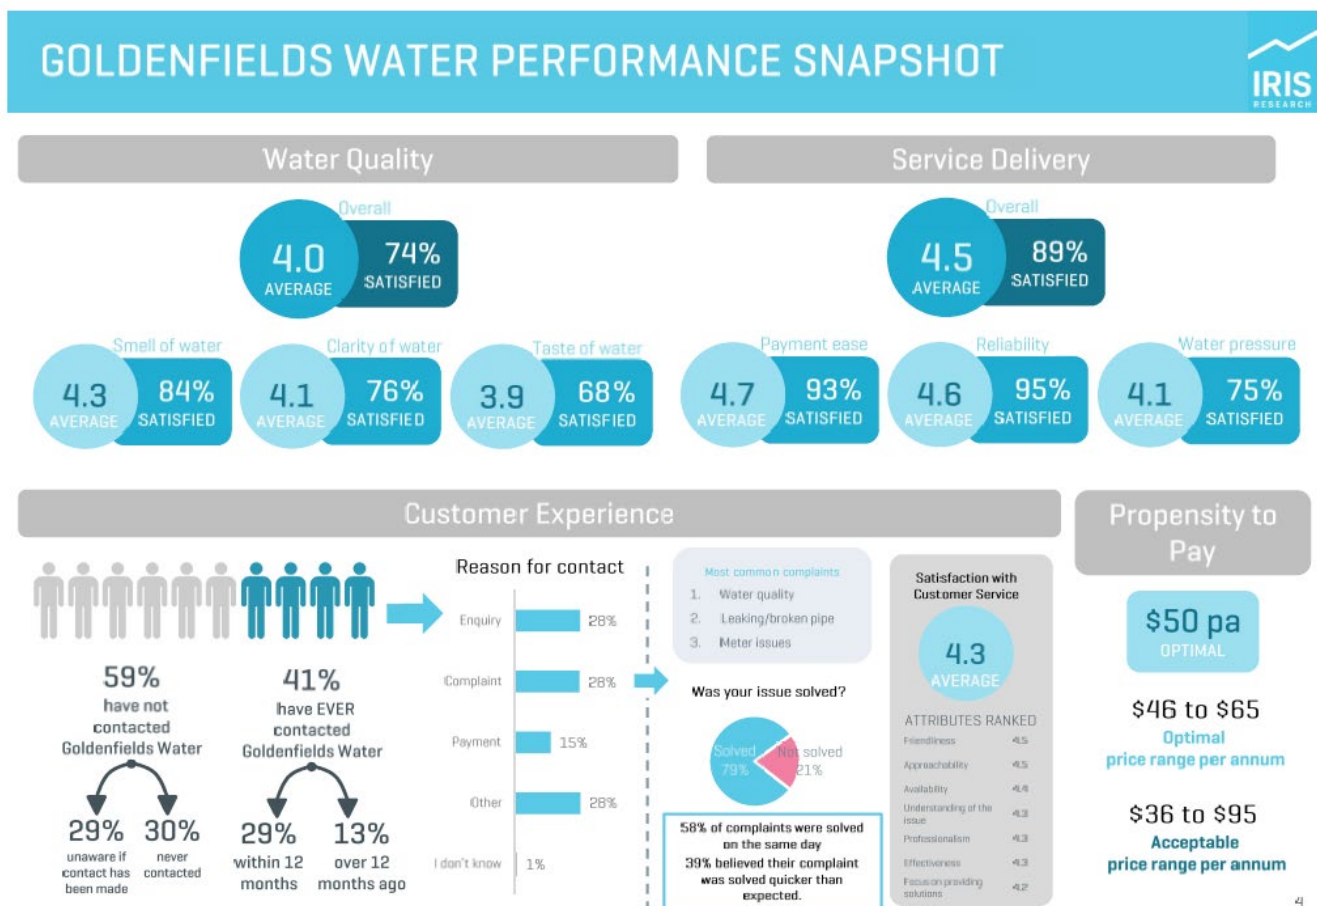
GOLDENFIELDS WATER PERFORMANCE SNAPSHOT

IRIS RESEARCH

Water Quality

Overall
4.0 AVERAGE 74% SATISFIED

Smell of water
4.3 AVERAGE 84% SATISFIED

Clarity of water
4.1 AVERAGE 76% SATISFIED

Taste of water
3.9 AVERAGE 68% SATISFIED

Service Delivery

Overall
4.5 AVERAGE 89% SATISFIED

Payment ease
4.7 AVERAGE 93% SATISFIED

Reliability
4.6 AVERAGE 95% SATISFIED

Water pressure
4.1 AVERAGE 75% SATISFIED

Customer Experience

59% have not contacted Goldenfields Water

41% have EVER contacted Goldenfields Water

29% unaware if contact has been made

30% never contacted

29% within 12 months

13% over 12 months ago

Reason for contact

| | |
|---|---|
| Enquiry | 28% |
| Complaint | 28% |
| Payment | 15% |
| Other | 28% |
| I don't know | 1% |

Most common complaints
1. Water quality
2. Leaking/broken pipe
3. Meter issues

Was your issue solved?
Solved 79%
Not solved 21%

58% of complaints were solved on the same day
39% believed their complaint was solved quicker than expected.

Satisfaction with Customer Service
4.3 AVERAGE

ATTRIBUTES RANKED

| | |
|---|---|
| Friendliness | 4.5 |
| Approachability | 4.5 |
| Availability | 4.4 |
| Understanding of the issue | 4.3 |
| Professionalism | 4.3 |
| Effectiveness | 4.3 |
| Focus on providing solutions | 4.2 |

Propensity to Pay

$50 pa OPTIMAL

$46 to $65
Optimal price range per annum

$36 to $95
Acceptable price range per annum

4